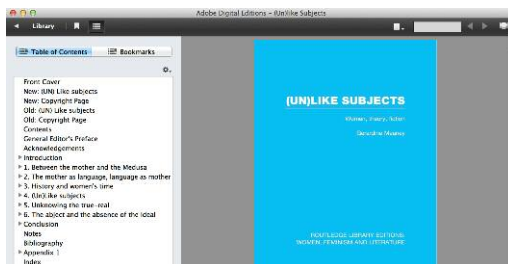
Adobe Digital Editions - (Un)Like Subjects

Library

Table of Contents
Bookmarks

Front Cover
New: (UN) Like subjects
New: Copyright Page
Old: (UN) Like subjects
Old: Copyright Page
Contents
General Editor's Preface
Acknowledgements
Introduction
1. Between the mother and the Medusa
2. The mother as language, language as mother
3. History and women's time
4. (Un)Like subjects
5. Unknowing the true-real
6. The abject and the absence of the ideal
Conclusion
Notes
Bibliography
Appendix 1
Index

(UN)LIKE SUBJECTS

Women, theory, fiction

Gerardine Meaney

ROUTLEDGE LIBRARY EDITIONS: WOMEN, FEMINISM AND LITERATURE